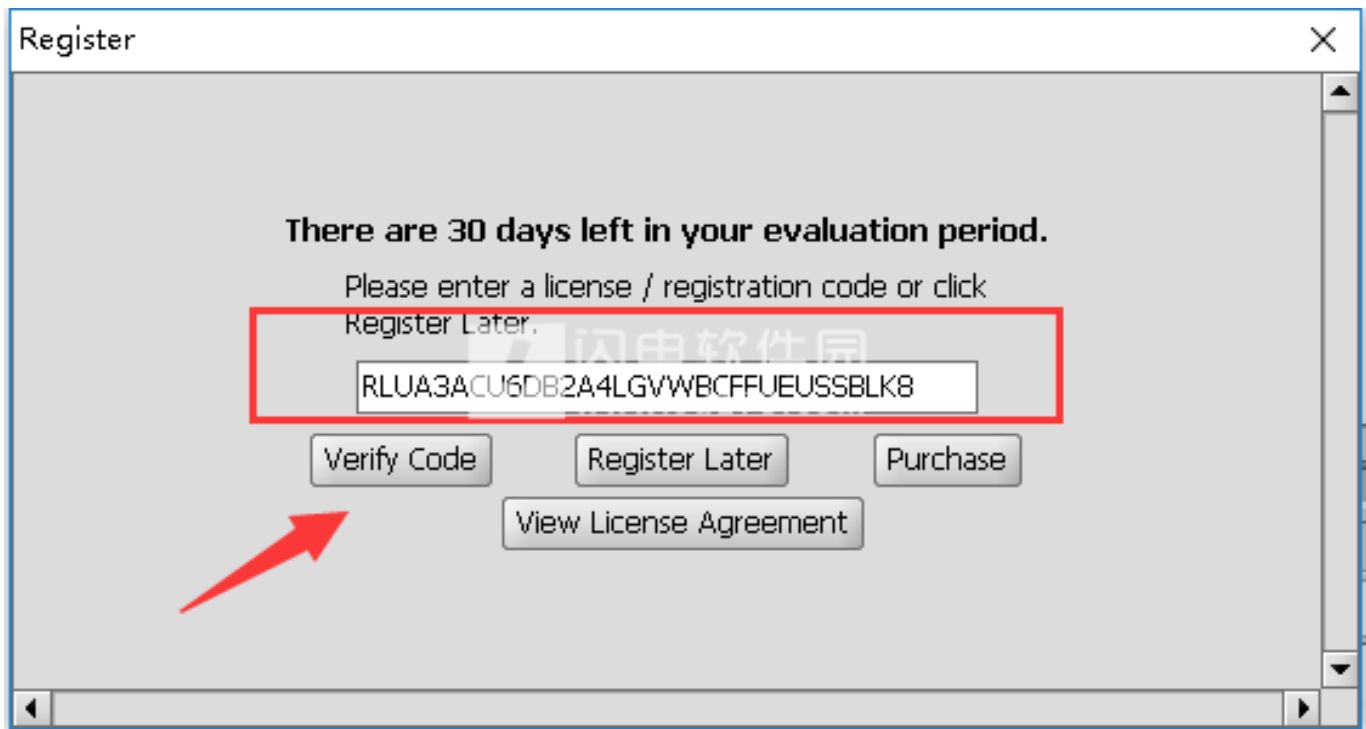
Register

There are 30 days left in your evaluation period.

Please enter a license / registration code or click Register Later.

闪电软件园

RLUA3ACU6DB2A4LGVWBCFFUEUSSBLK8

Verify Code

Register Later

Purchase

View License Agreement